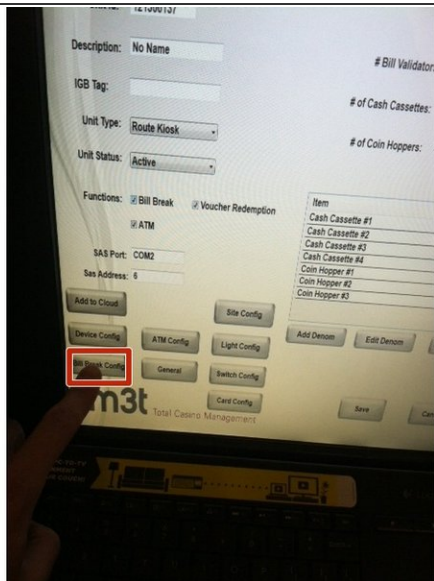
121300137

Description: No Name

IGB Tag:

Unit Type: Route Kiosk

Unit Status: Active

Functions: Bill Break Voucher Redemption

ATM

SAS Port: COM2

Sas Address: 6

# Bill Validator

# of Cash Cassettes:

# of Coin Hoppers:

| Item |
|---|
| Cash Cassette #1 |
| Cash Cassette #2 |
| Cash Cassette #3 |
| Cash Cassette #4 |
| Coin Hopper #1 |
| Coin Hopper #2 |
| Coin Hopper #3 |

Add to Cloud

Site Config

Device Config

ATM Config

Light Config

Add Denom

Edit Denom

Bill Break Config

General

Switch Config

Card Config

Save

Can

m3t Total Casino Management